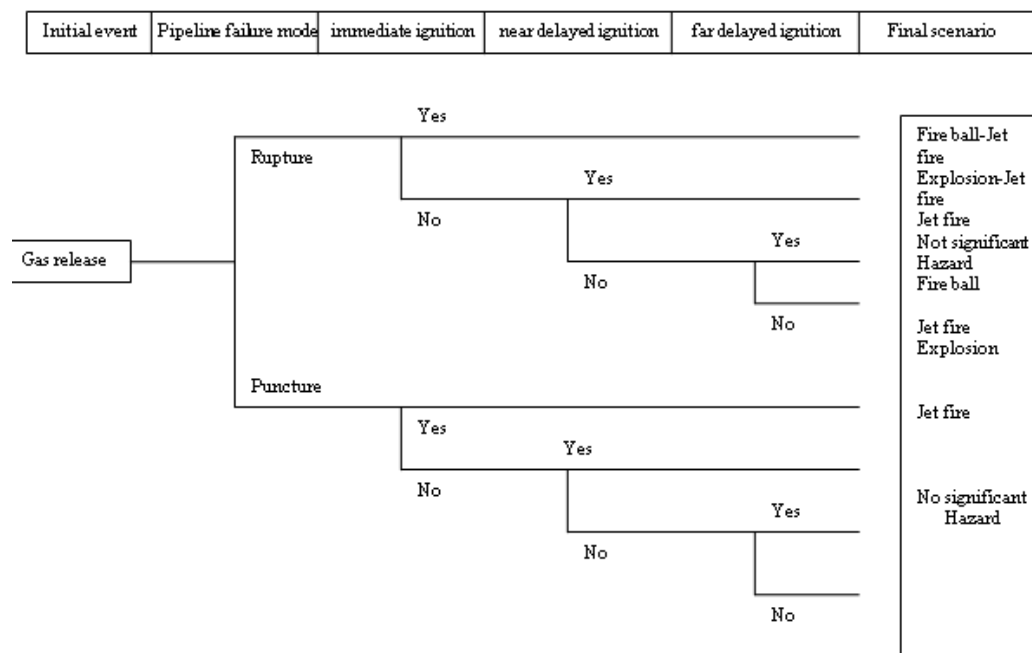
| Initial event | Pipeline failure mode | immediate ignition | near delayed ignition | far delayed ignition | Final scenario |
|---|---|---|---|---|---|

Gas release

Rupture

Yes

No

Yes

No

Yes

No

Puncture

Yes

No

Yes

No

Yes

No

Fire ball-Jet fire
Explosion-Jet fire
Jet fire
Not significant Hazard
Fire ball

Jet fire
Explosion

Jet fire

No significant Hazard